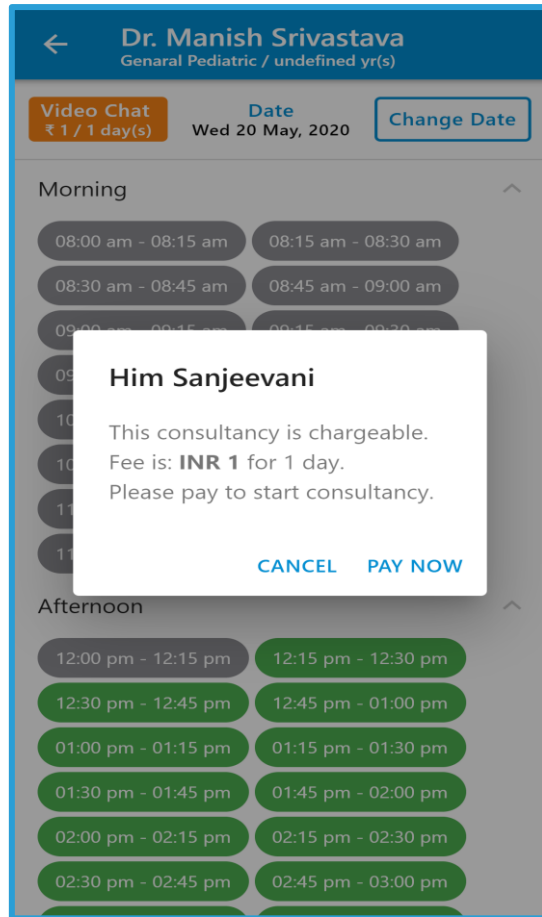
Dr. Manish Srivastava
Genaral Pediatric / undefined yr(s)

Video Chat
₹ 1 / 1 day(s)

Date
Wed 20 May, 2020

Change Date

Morning

08:00 am - 08:15 am
08:15 am - 08:30 am
08:30 am - 08:45 am
08:45 am - 09:00 am
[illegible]
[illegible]

Him Sanjeevani

This consultancy is chargeable.
Fee is: **INR 1** for 1 day.
Please pay to start consultancy.

CANCEL PAY NOW

Afternoon

12:00 pm - 12:15 pm
12:15 pm - 12:30 pm
12:30 pm - 12:45 pm
12:45 pm - 01:00 pm
01:00 pm - 01:15 pm
01:15 pm - 01:30 pm
01:30 pm - 01:45 pm
01:45 pm - 02:00 pm
02:00 pm - 02:15 pm
02:15 pm - 02:30 pm
02:30 pm - 02:45 pm
02:45 pm - 03:00 pm